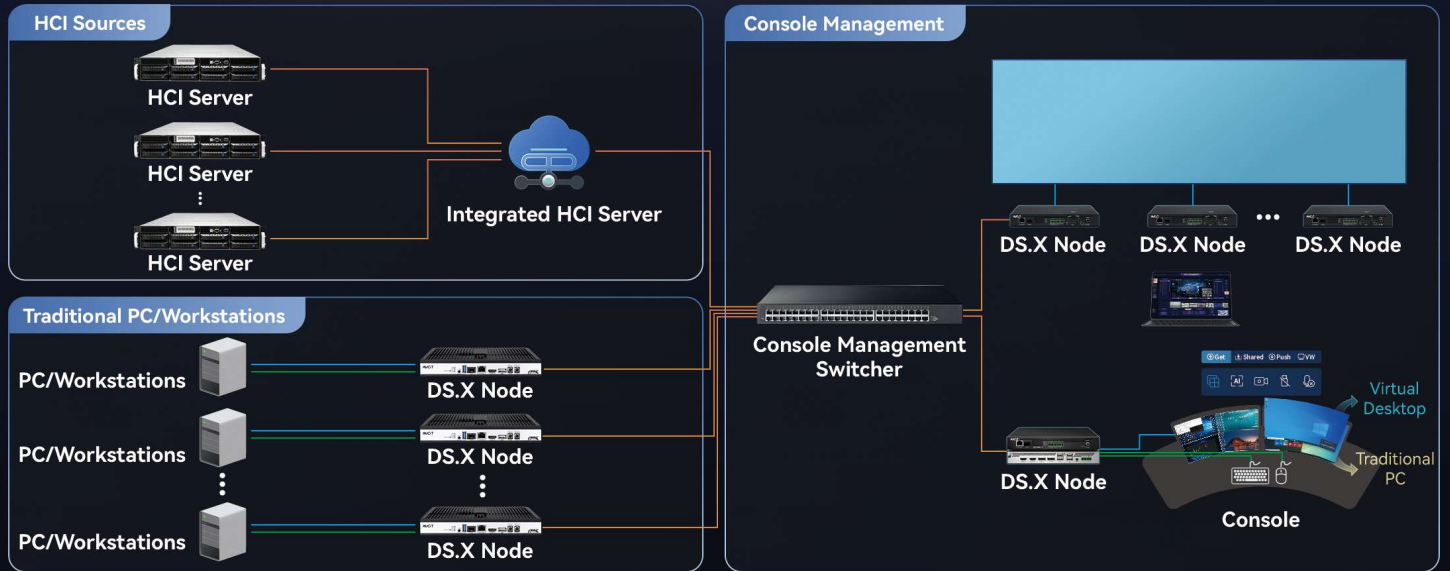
HCI Sources

HCI Server

HCI Server

⋮

HCI Server

Integrated HCI Server

Traditional PC/Workstations

PC/Workstations

DS.X Node

PC/Workstations

DS.X Node

PC/Workstations

DS.X Node

Console Management

DS.X Node

DS.X Node

DS.X Node

Console Management Switcher

Get Shared Push VW

Virtual Desktop

Traditional PC

DS.X Node

Console